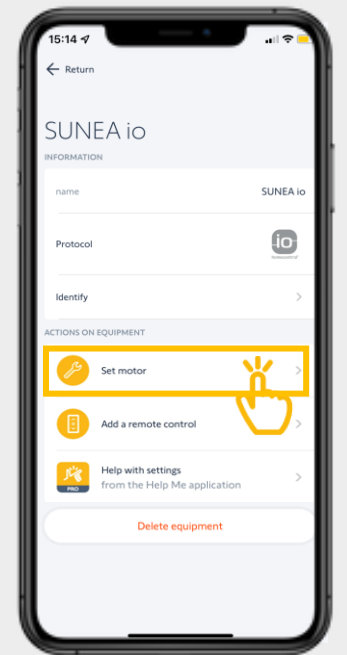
15:14

Return

SUNEA io

INFORMATION

name SUNEA io

Protocol io

Identify

ACTIONS ON EQUIPMENT

Set motor

Add a remote control

Help with settings
from the Help Me application

PRO

Delete equipment